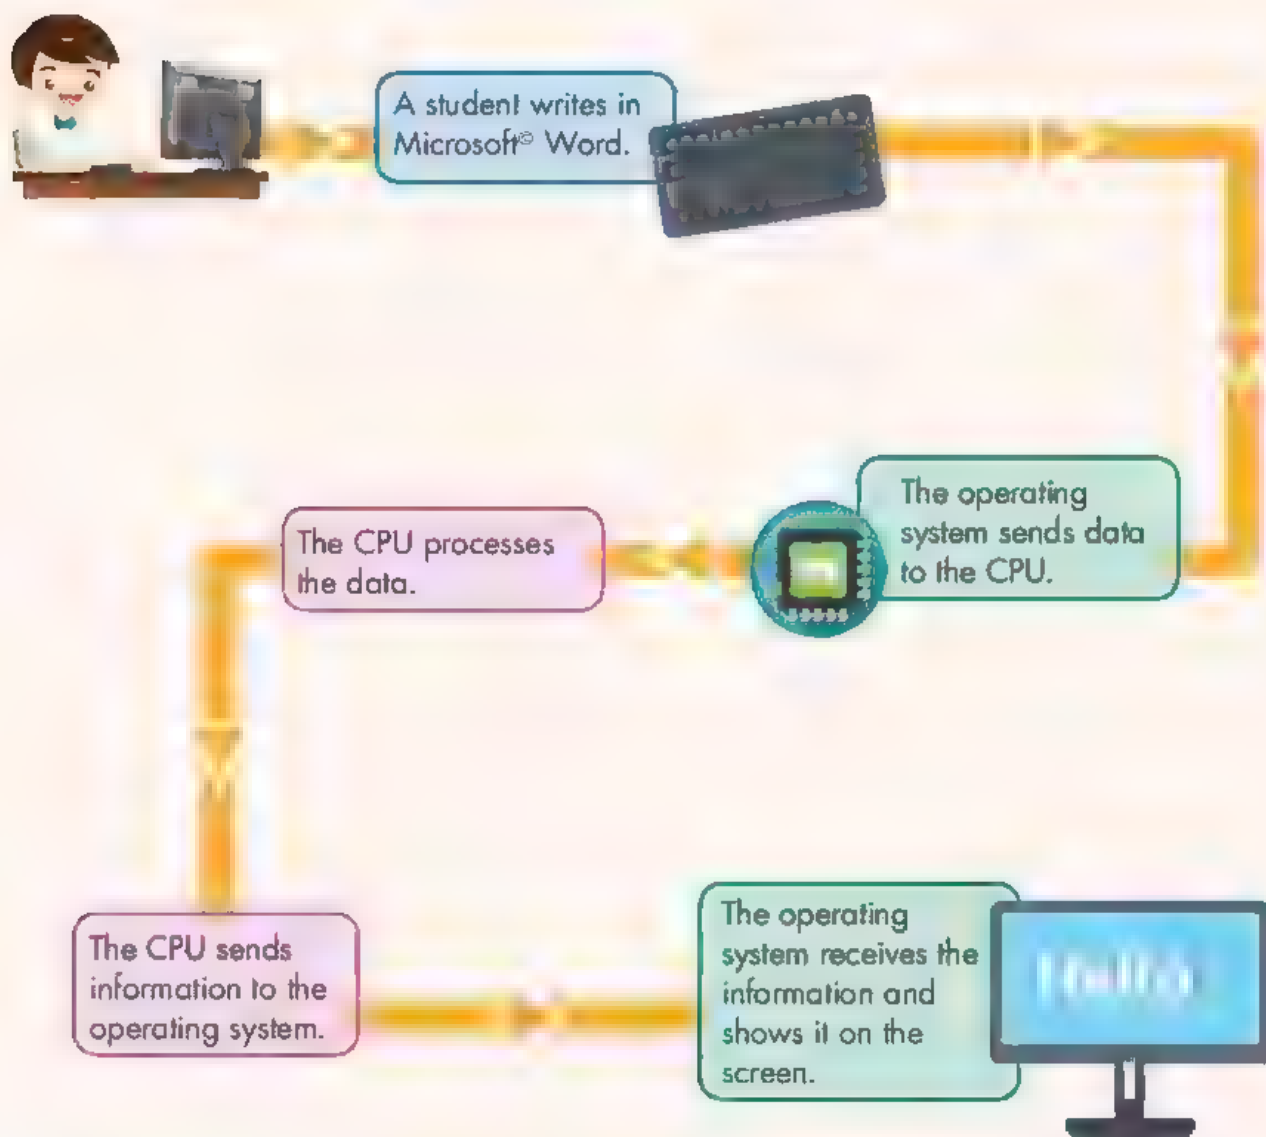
A student writes in Microsoft® Word.

The operating system sends data to the CPU.

The CPU processes the data.

The CPU sends information to the operating system.

The operating system receives the information and shows it on the screen.

Hello